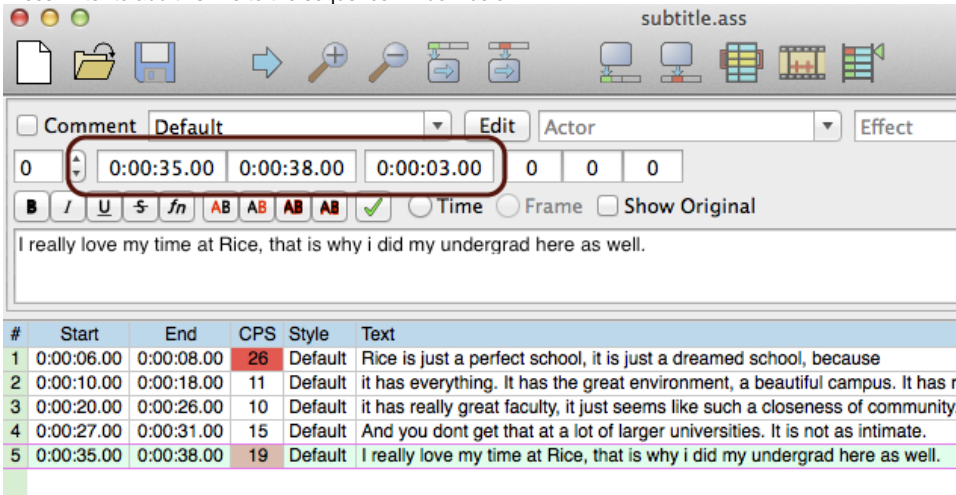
subtitle.ass

Comment Default Edit Actor Effect

0 0:00:35.00 0:00:38.00 0:00:03.00 0 0 0

B I U S fn AB AB AB AB Time Frame Show Original

I really love my time at Rice, that is why i did my undergrad here as well.

| # | Start | End | CPS | Style | Text |
|---|---|---|---|---|---|
| 1 | 0:00:06.00 | 0:00:08.00 | 26 | Default | Rice is just a perfect school, it is just a dreamed school, because |
| 2 | 0:00:10.00 | 0:00:18.00 | 11 | Default | it has everything. It has the great environment, a beautiful campus. It has r |
| 3 | 0:00:20.00 | 0:00:26.00 | 10 | Default | it has really great faculty, it just seems like such a closeness of community |
| 4 | 0:00:27.00 | 0:00:31.00 | 15 | Default | And you dont get that at a lot of larger universities. It is not as intimate. |
| 5 | 0:00:35.00 | 0:00:38.00 | 19 | Default | I really love my time at Rice, that is why i did my undergrad here as well. |